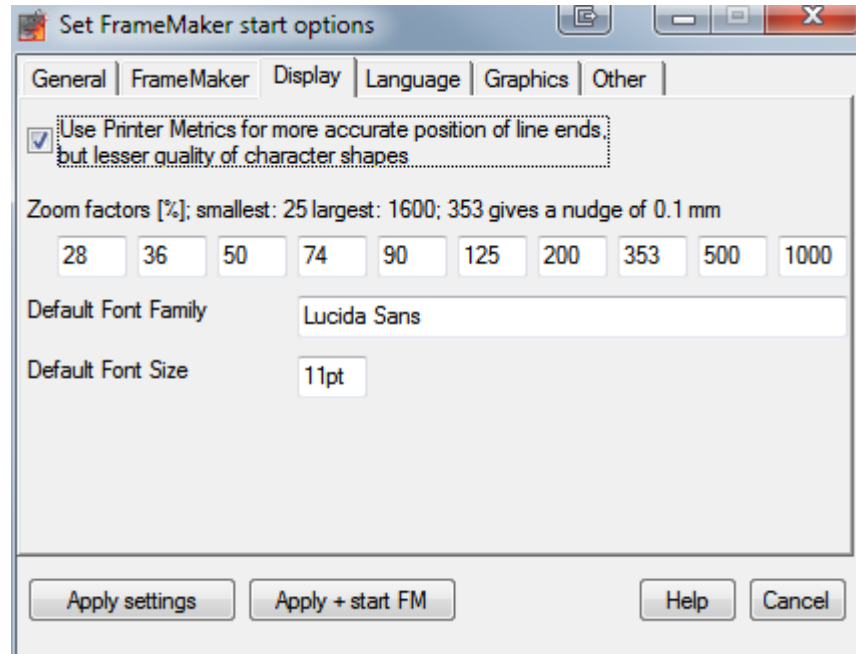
Set FrameMaker start options

General | FrameMaker | Display | Language | Graphics | Other

Use Printer Metrics for more accurate position of line ends, but lesser quality of character shapes

Zoom factors [%]; smallest: 25 largest: 1600; 353 gives a nudge of 0.1 mm

| 28 | 36 | 50 | 74 | 90 | 125 | 200 | 353 | 500 | 1000 |
|---|---|---|---|---|---|---|---|---|---|

Default Font Family Lucida Sans

Default Font Size 11pt

Apply settings | Apply + start FM | Help | Cancel